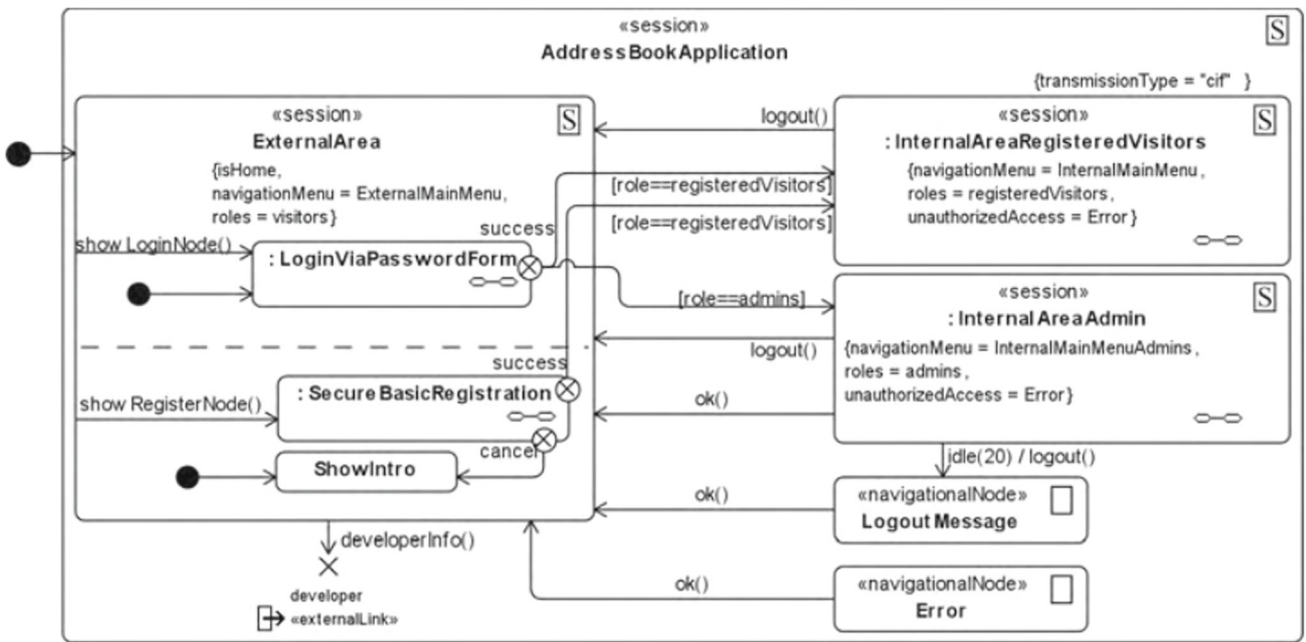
«session»
AddressBookApplication
S

{transmissionType = "cif" }

«session»
ExternalArea
S
{isHome,
navigationMenu = ExternalMainMenu,
roles = visitors}

show LoginNode()
success
: LoginViaPasswordForm

success
show RegisterNode()
: SecureBasicRegistration
cancel
ShowIntro

logout()
[role==registeredVisitors]
[role==registeredVisitors]

«session»
: InternalAreaRegisteredVisitors
S
{navigationMenu = InternalMainMenu,
roles = registeredVisitors,
unauthorizedAccess = Error}

[role==admins]
logout()
ok()

«session»
: InternalAreaAdmin
S
{navigationMenu = InternalMainMenuAdmins,
roles = admins,
unauthorizedAccess = Error}

idle(20) / logout()

ok()
«navigationalNode»
LogoutMessage

ok()
«navigationalNode»
Error

developerInfo()
developer
«externalLink»